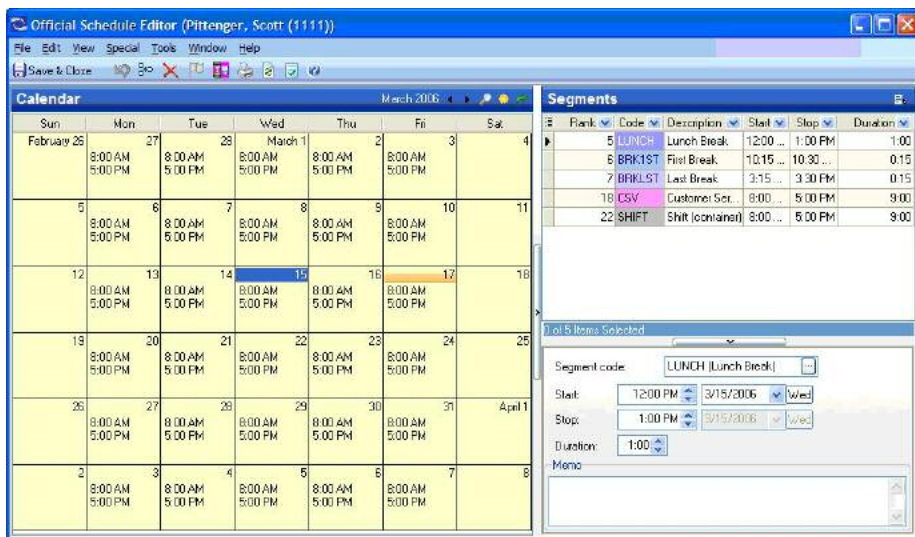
Official Schedule Editor (Pittenger, Scott (1111))

File Edit View Special Tools Window Help

Save & Close

Calendar

March 2006

| Sun | Mon | Tue | Wed | Thu | Fri | Sat |
|---|---|---|---|---|---|---|
| February 26 | 27 8:00 AM 5:00 PM | 28 8:00 AM 5:00 PM | March 1 8:00 AM 5:00 PM | 2 8:00 AM 5:00 PM | 3 8:00 AM 5:00 PM | 4 |
| 5 | 6 8:00 AM 5:00 PM | 7 8:00 AM 5:00 PM | 8 8:00 AM 5:00 PM | 9 8:00 AM 5:00 PM | 10 8:00 AM 5:00 PM | 11 |
| 12 | 13 8:00 AM 5:00 PM | 14 8:00 AM 5:00 PM | 15 8:00 AM 5:00 PM | 16 8:00 AM 5:00 PM | 17 8:00 AM 5:00 PM | 18 |
| 19 | 20 8:00 AM 5:00 PM | 21 8:00 AM 5:00 PM | 22 8:00 AM 5:00 PM | 23 8:00 AM 5:00 PM | 24 8:00 AM 5:00 PM | 25 |
| 26 | 27 8:00 AM 5:00 PM | 28 8:00 AM 5:00 PM | 29 8:00 AM 5:00 PM | 30 8:00 AM 5:00 PM | 31 8:00 AM 5:00 PM | April 1 |
| 2 | 3 8:00 AM 5:00 PM | 4 8:00 AM 5:00 PM | 5 8:00 AM 5:00 PM | 6 8:00 AM 5:00 PM | 7 8:00 AM 5:00 PM | 8 |

Segments

| Rank | Code | Description | Start | Stop | Duration |
|---|---|---|---|---|---|
| 5 | LUNCH | Lunch Break | 12:00 ... | 1:00 PM | 1:00 |
| 6 | BRK1ST | First Break | 10:15 ... | 10:30 ... | 0:15 |
| 7 | BRKLST | Last Break | 3:15 ... | 3:30 PM | 0:15 |
| 18 | CSV | Customer Ser... | 8:00 ... | 5:00 PM | 9:00 |
| 22 | SHIFT | Shift (container) | 8:00 ... | 5:00 PM | 9:00 |

0 of 5 Items Selected

Segment code: LUNCH (Lunch Break)

Start: 12:00 PM 3/15/2006 Wed

Stop: 1:00 PM 3/15/2006 Wed

Duration: 1:00

Memo